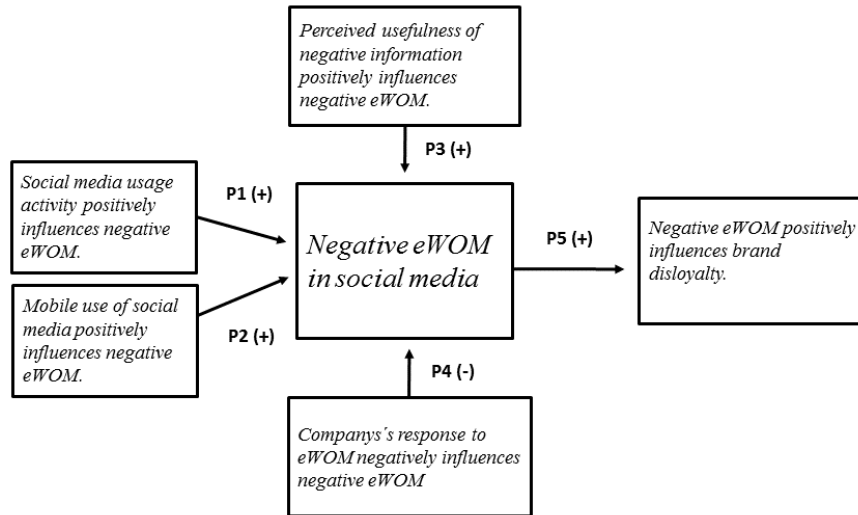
Perceived usefulness of negative information positively influences negative eWOM.

P3 (+)

Social media usage activity positively influences negative eWOM.

P1 (+)

Negative eWOM in social media

P5 (+)

Negative eWOM positively influences brand disloyalty.

Mobile use of social media positively influences negative eWOM.

P2 (+)

P4 (-)

Companys´s response to eWOM negatively influences negative eWOM